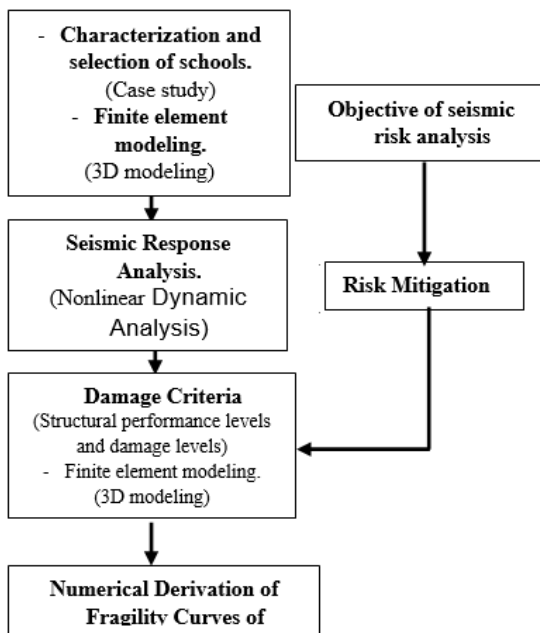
- Characterization and selection of schools.
(Case study)
- Finite element modeling.
(3D modeling)

Seismic Response Analysis.
(Nonlinear Dynamic Analysis)

Damage Criteria
(Structural performance levels and damage levels)
- Finite element modeling.
(3D modeling)

Numerical Derivation of Fragility Curves of

Objective of seismic risk analysis

Risk Mitigation